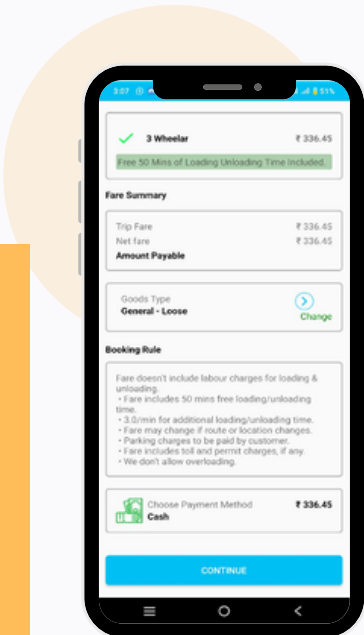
3:07

51%

3 Wheelar ₹ 336.45

Free 50 Mins of Loading Unloading Time Included.

Fare Summary

Trip Fare ₹ 336.45
Net fare ₹ 336.45
Amount Payable

Goods Type
General - Loose
Change

Booking Rule

Fare doesn't include labour charges for loading & unloading.
• Fare includes 50 mins free loading/unloading time.
• 3.0/min for additional loading/unloading time.
• Fare may change if route or location changes.
• Parking charges to be paid by customer.
• Fare includes toll and permit charges, if any.
• We don't allow overloading.

Choose Payment Method
Cash
₹ 336.45

CONTINUE